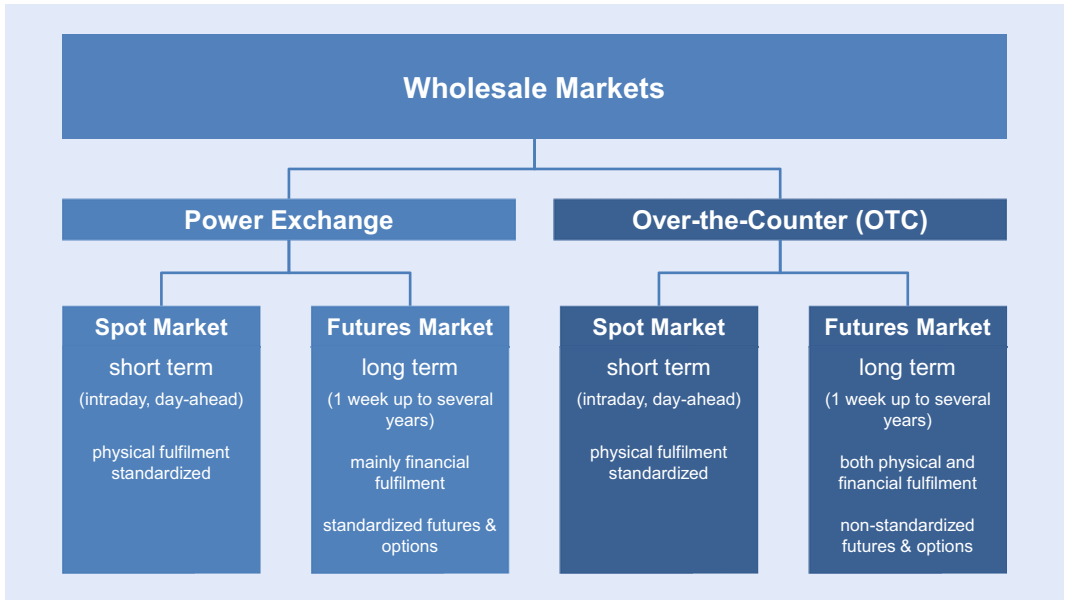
Wholesale Markets

Power Exchange

Over-the-Counter (OTC)

Spot Market
short term
(intraday, day-ahead)
physical fulfilment
standardized

Futures Market
long term
(1 week up to several years)
mainly financial fulfilment
standardized futures & options

Spot Market
short term
(intraday, day-ahead)
physical fulfilment
standardized

Futures Market
long term
(1 week up to several years)
both physical and financial fulfilment
non-standardized futures & options